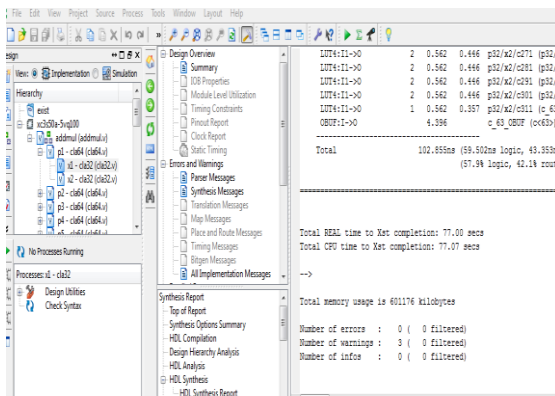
File Edit View Project Source Process Tools Window Layout Help

esign

View: Implementation Simulation

Hierarchy

exist

xc3s50a-5vq100

addmul (addmul.v)

p1 - cla64 (cla64.v)

x1 - cla32 (cla32.v)

x2 - cla32 (cla32.v)

p2 - cla64 (cla64.v)

p3 - cla64 (cla64.v)

p4 - cla64 (cla64.v)

No Processes Running

Processes: x1 - cla32

Design Utilities

Check Syntax

Design Overview

Summary

IOB Properties

Module Level Utilization

Timing Constraints

Pinout Report

Clock Report

Static Timing

Errors and Warnings

Parser Messages

Synthesis Messages

Translation Messages

Map Messages

Place and Route Messages

Timing Messages

Bitgen Messages

All Implementation Messages

Synthesis Report

Top of Report

Synthesis Options Summary

HDL Compilation

Design Hierarchy Analysis

HDL Analysis

HDL Synthesis

HDL Synthesis Report

| | | | | |
|---|---|---|---|---|
| LUT4:I1->O | 2 | 0.562 | 0.446 | p32/x2/c271 (p32/ |
| LUT4:I1->O | 2 | 0.562 | 0.446 | p32/x2/c281 (p32/ |
| LUT4:I1->O | 2 | 0.562 | 0.446 | p32/x2/c291 (p32/ |
| LUT4:I1->O | 2 | 0.562 | 0.446 | p32/x2/c301 (p32/ |
| LUT4:I1->O | 1 | 0.562 | 0.357 | p32/x2/c311 (c_63 |
| OBUF:I->O | | 4.396 | | c_63_OBUF (c<63>) |

Total 102.855ns (59.502ns logic, 43.353n
(57.9% logic, 42.1% rout

Total REAL time to Xst completion: 77.00 secs
Total CPU time to Xst completion: 77.07 secs

-->

Total memory usage is 601176 kilobytes

Number of errors : 0 ( 0 filtered)
Number of warnings : 3 ( 0 filtered)
Number of infos : 0 ( 0 filtered)